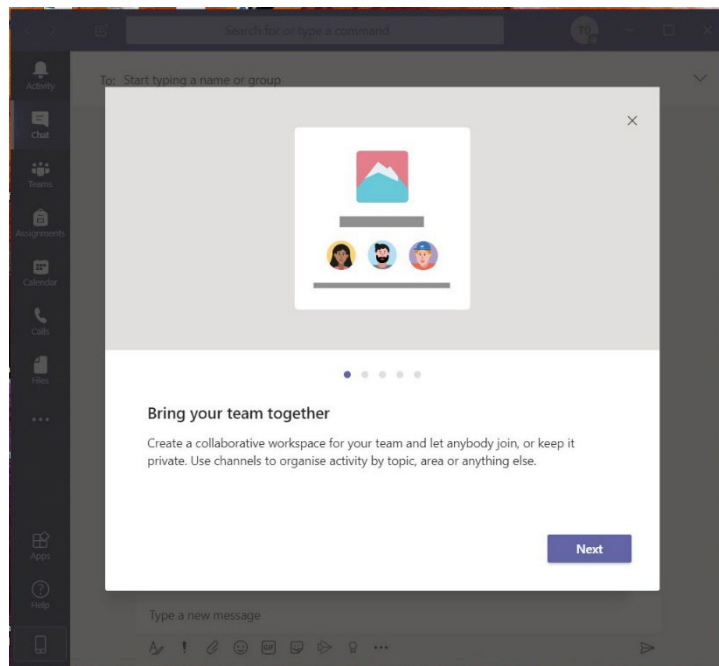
Search for or type a command

TO

Activity

Chat

Teams

Assignments

Calendar

Calls

Files

...

Apps

Help

To: Start typing a name or group

Bring your team together

Create a collaborative workspace for your team and let anybody join, or keep it private. Use channels to organise activity by topic, area or anything else.

Next

Type a new message